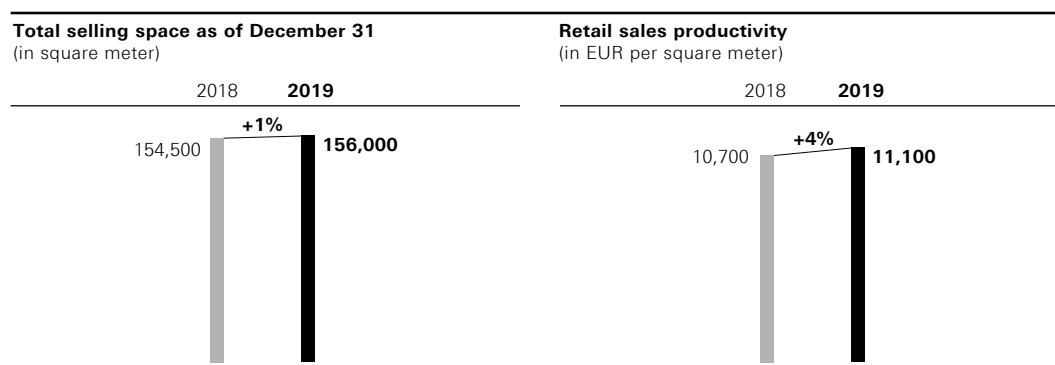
**Total selling space as of December 31**
(in square meter)

2018 **2019**

154,500 **+1%** **156,000**

**Retail sales productivity**
(in EUR per square meter)

2018 **2019**

10,700 **+4%** **11,100**